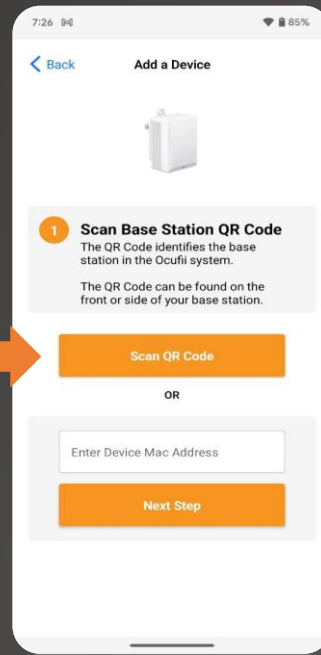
7:26 M

85%

< Back

Add a Device

1

Scan Base Station QR Code

The QR Code identifies the base station in the Ocufii system.

The QR Code can be found on the front or side of your base station.

Scan QR Code

OR

Enter Device Mac Address

Next Step